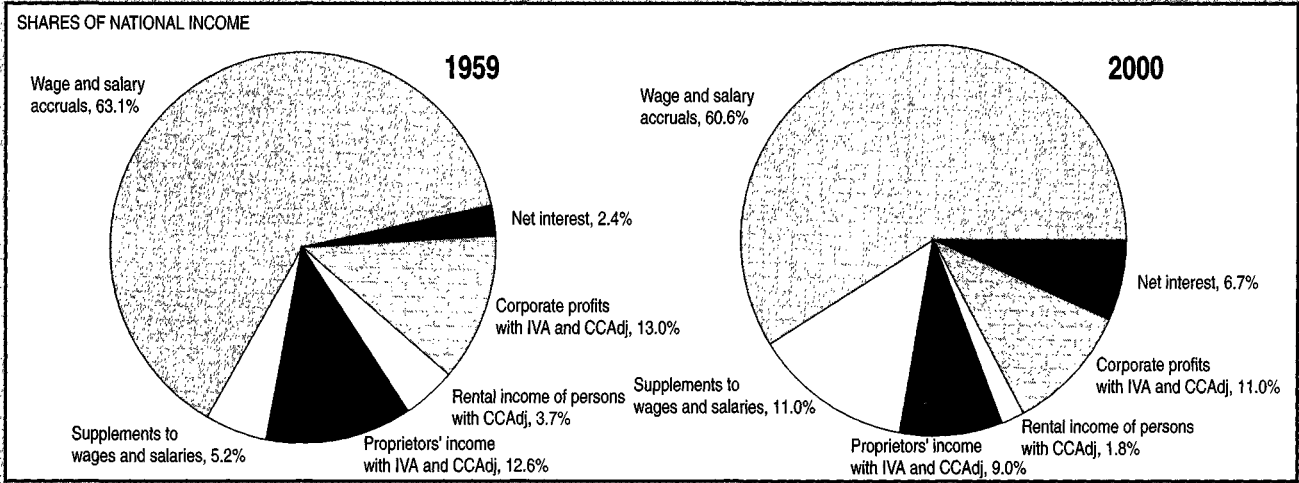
SHARES OF NATIONAL INCOME

1959

Wage and salary accruals, 63.1%

Net interest, 2.4%

Corporate profits with IVA and CCAdj, 13.0%

Rental income of persons with CCAdj, 3.7%

Supplements to wages and salaries, 5.2%

Proprietors' income with IVA and CCAdj, 12.6%

2000

Wage and salary accruals, 60.6%

Net interest, 6.7%

Corporate profits with IVA and CCAdj, 11.0%

Supplements to wages and salaries, 11.0%

Rental income of persons with CCAdj, 1.8%

Proprietors' income with IVA and CCAdj, 9.0%